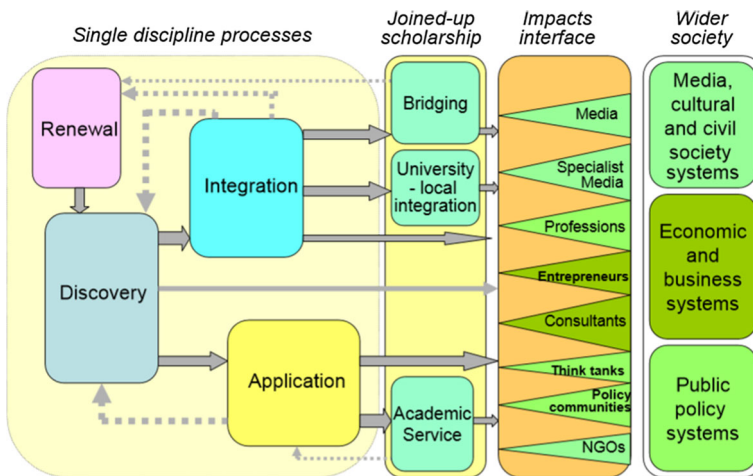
Single discipline processes

Joined-up scholarship

Impacts interface

Wider society

Renewal

Integration

Discovery

Application

Bridging

University - local integration

Academic Service

Media

Specialist Media

Professions

Entrepreneurs

Consultants

Think tanks

Policy communities

NGOs

Media, cultural and civil society systems

Economic and business systems

Public policy systems